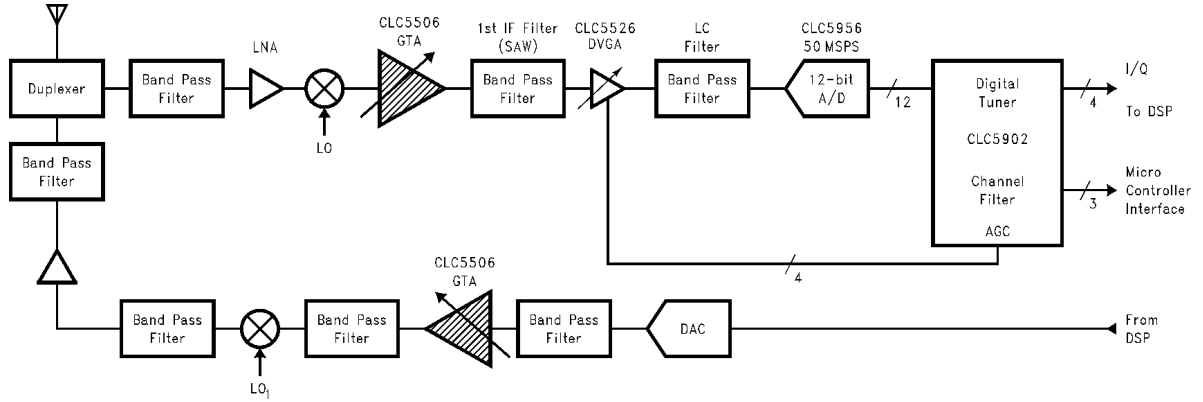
Duplexer

Band Pass Filter

LNA

LO

CLC5506 GTA

1st IF Filter (SAW)

Band Pass Filter

CLC5526 DVGA

LC Filter

Band Pass Filter

CLC5956 50 MSPS

12-bit A/D

12

Digital Tuner

CLC5902

Channel Filter

AGC

4

I/Q

To DSP

3

Micro Controller Interface

4

Band Pass Filter

Band Pass Filter

$LO_1$

Band Pass Filter

CLC5506 GTA

Band Pass Filter

DAC

From DSP